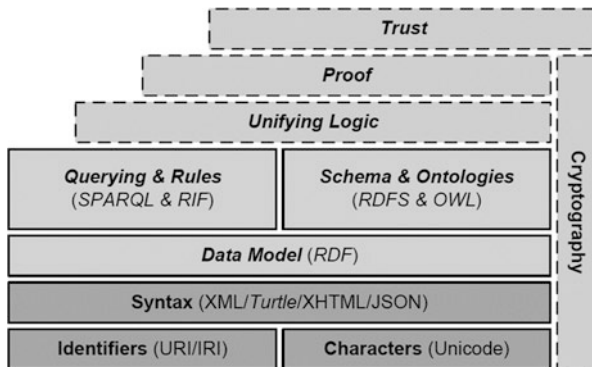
Trust

Proof

Unifying Logic

Querying & Rules
(SPARQL & RIF)

Schema & Ontologies
(RDFS & OWL)

Cryptography

Data Model (RDF)

Syntax (XML/Turtle/XHTML/JSON)

Identifiers (URI/IRI)

Characters (Unicode)